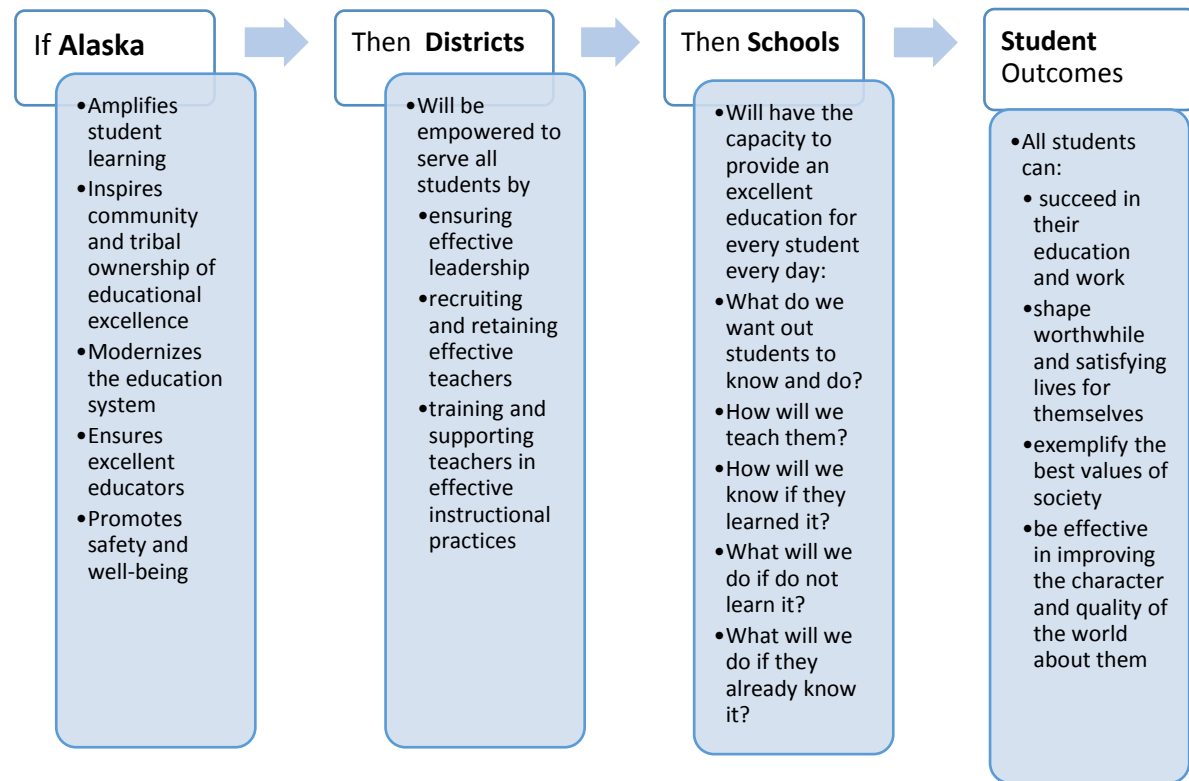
If **Alaska**

- Amplifies student learning
- Inspires community and tribal ownership of educational excellence
- Modernizes the education system
- Ensures excellent educators
- Promotes safety and well-being

Then **Districts**

- Will be empowered to serve all students by
  - ensuring effective leadership
  - recruiting and retaining effective teachers
  - training and supporting teachers in effective instructional practices

Then **Schools**

- Will have the capacity to provide an excellent education for every student every day:
- What do we want out students to know and do?
- How will we teach them?
- How will we know if they learned it?
- What will we do if do not learn it?
- What will we do if they already know it?

**Student** Outcomes

- All students can:
  - succeed in their education and work
  - shape worthwhile and satisfying lives for themselves
  - exemplify the best values of society
  - be effective in improving the character and quality of the world about them